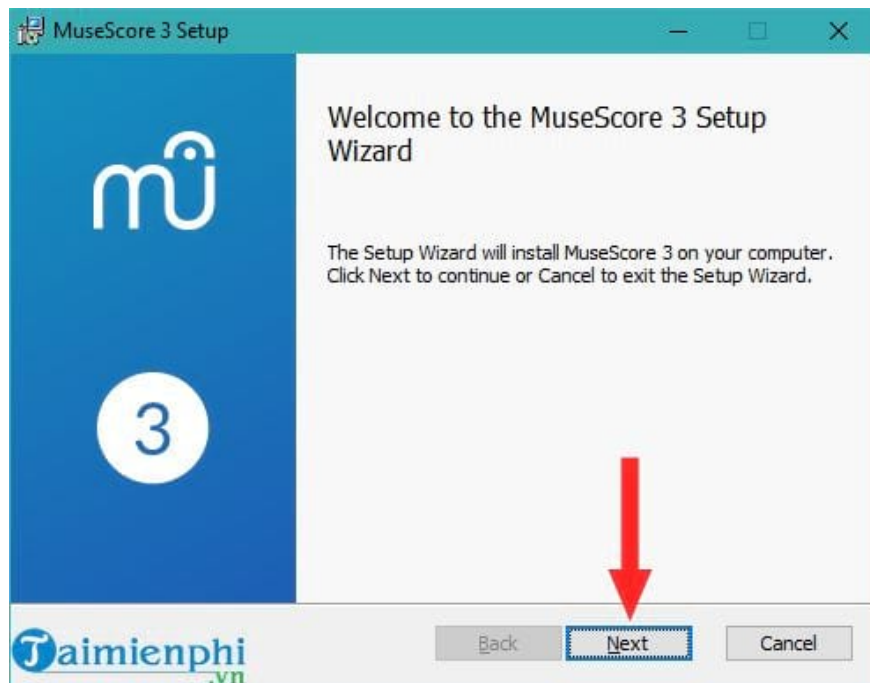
MuseScore 3 Setup

Welcome to the MuseScore 3 Setup Wizard

The Setup Wizard will install MuseScore 3 on your computer. Click Next to continue or Cancel to exit the Setup Wizard.

3

Taimienphi .vn

Back

Next

Cancel